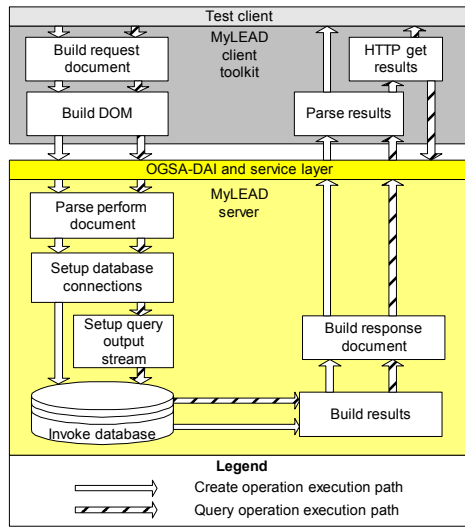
Test client

Build request document

MyLEAD client toolkit

HTTP get results

Build DOM

Parse results

OGSA-DAI and service layer

Parse perform document

MyLEAD server

Setup database connections

Setup query output stream

Build response document

Invoke database

Build results

Legend

Create operation execution path

Query operation execution path